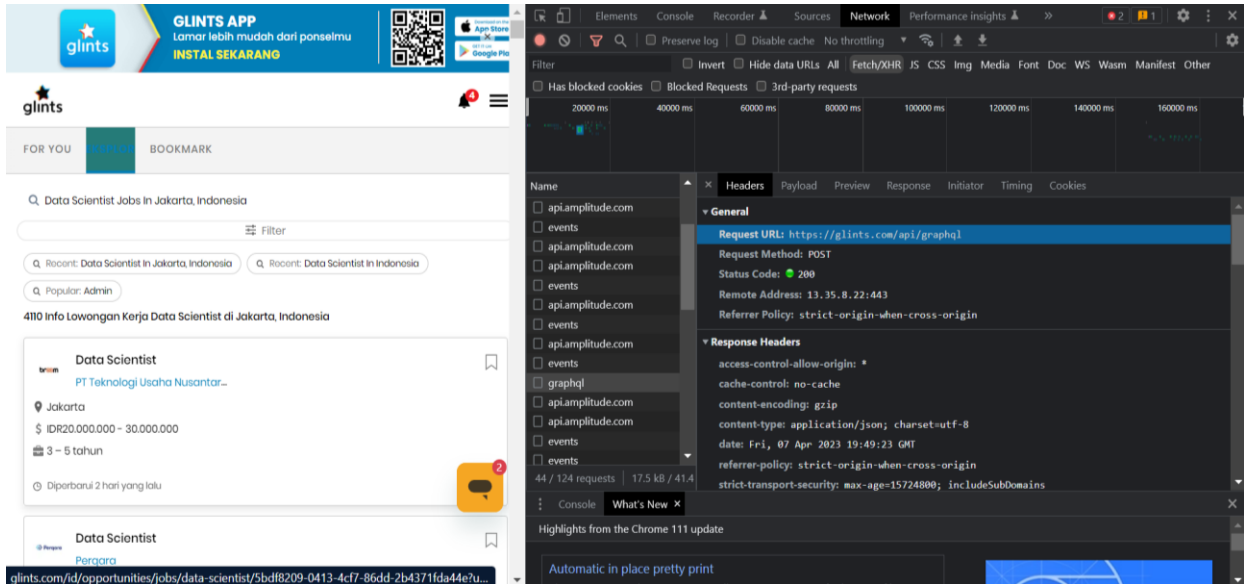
glints

GLINTS APP
Lamar lebih mudah dari ponselmu
INSTAL SEKARANG

App Store
Google Play

glints

4

FOR YOU
BOOKMARK

Data Scientist Jobs In Jakarta, Indonesia

Filter

Recent: Data Scientist In Jakarta, Indonesia
Recent: Data Scientist In Indonesia
Popular: Admin

4110 Info Lowongan Kerja Data Scientist di Jakarta, Indonesia

Data Scientist
PT Teknologi Usaha Nusantar...
Jakarta
IDR20.000.000 - 30.000.000
3 – 5 tahun
Diperbarui 2 hari yang lalu

2

Data Scientist
Pergara

glints.com/id/opportunities/jobs/data-scientist/5bdf8209-0413-4cf7-86dd-2b4371fda44e?u...

Elements Console Recorder Sources Network Performance insights »
2 1

Preserve log Disable cache No throttling

Filter Invert Hide data URLs All Fetch/XHR JS CSS Img Media Font Doc WS Wasm Manifest Other

Has blocked cookies Blocked Requests 3rd-party requests

20000 ms 40000 ms 60000 ms 80000 ms 100000 ms 120000 ms 140000 ms 160000 ms

Name
api.amplitude.com
events
api.amplitude.com
api.amplitude.com
events
api.amplitude.com
events
api.amplitude.com
events
graphql
api.amplitude.com
api.amplitude.com
events
events

44 / 124 requests | 17.5 kB / 41.4

Headers Payload Preview Response Initiator Timing Cookies

General
Request URL: https://glints.com/api/graphql
Request Method: POST
Status Code: 200
Remote Address: 13.35.8.22:443
Referrer Policy: strict-origin-when-cross-origin

Response Headers
access-control-allow-origin: *
cache-control: no-cache
content-encoding: gzip
content-type: application/json; charset=utf-8
date: Fri, 07 Apr 2023 19:49:23 GMT
referrer-policy: strict-origin-when-cross-origin
strict-transport-security: max-age=15724800; includeSubDomains

Console What's New ×

Highlights from the Chrome 111 update

Automatic in place pretty print